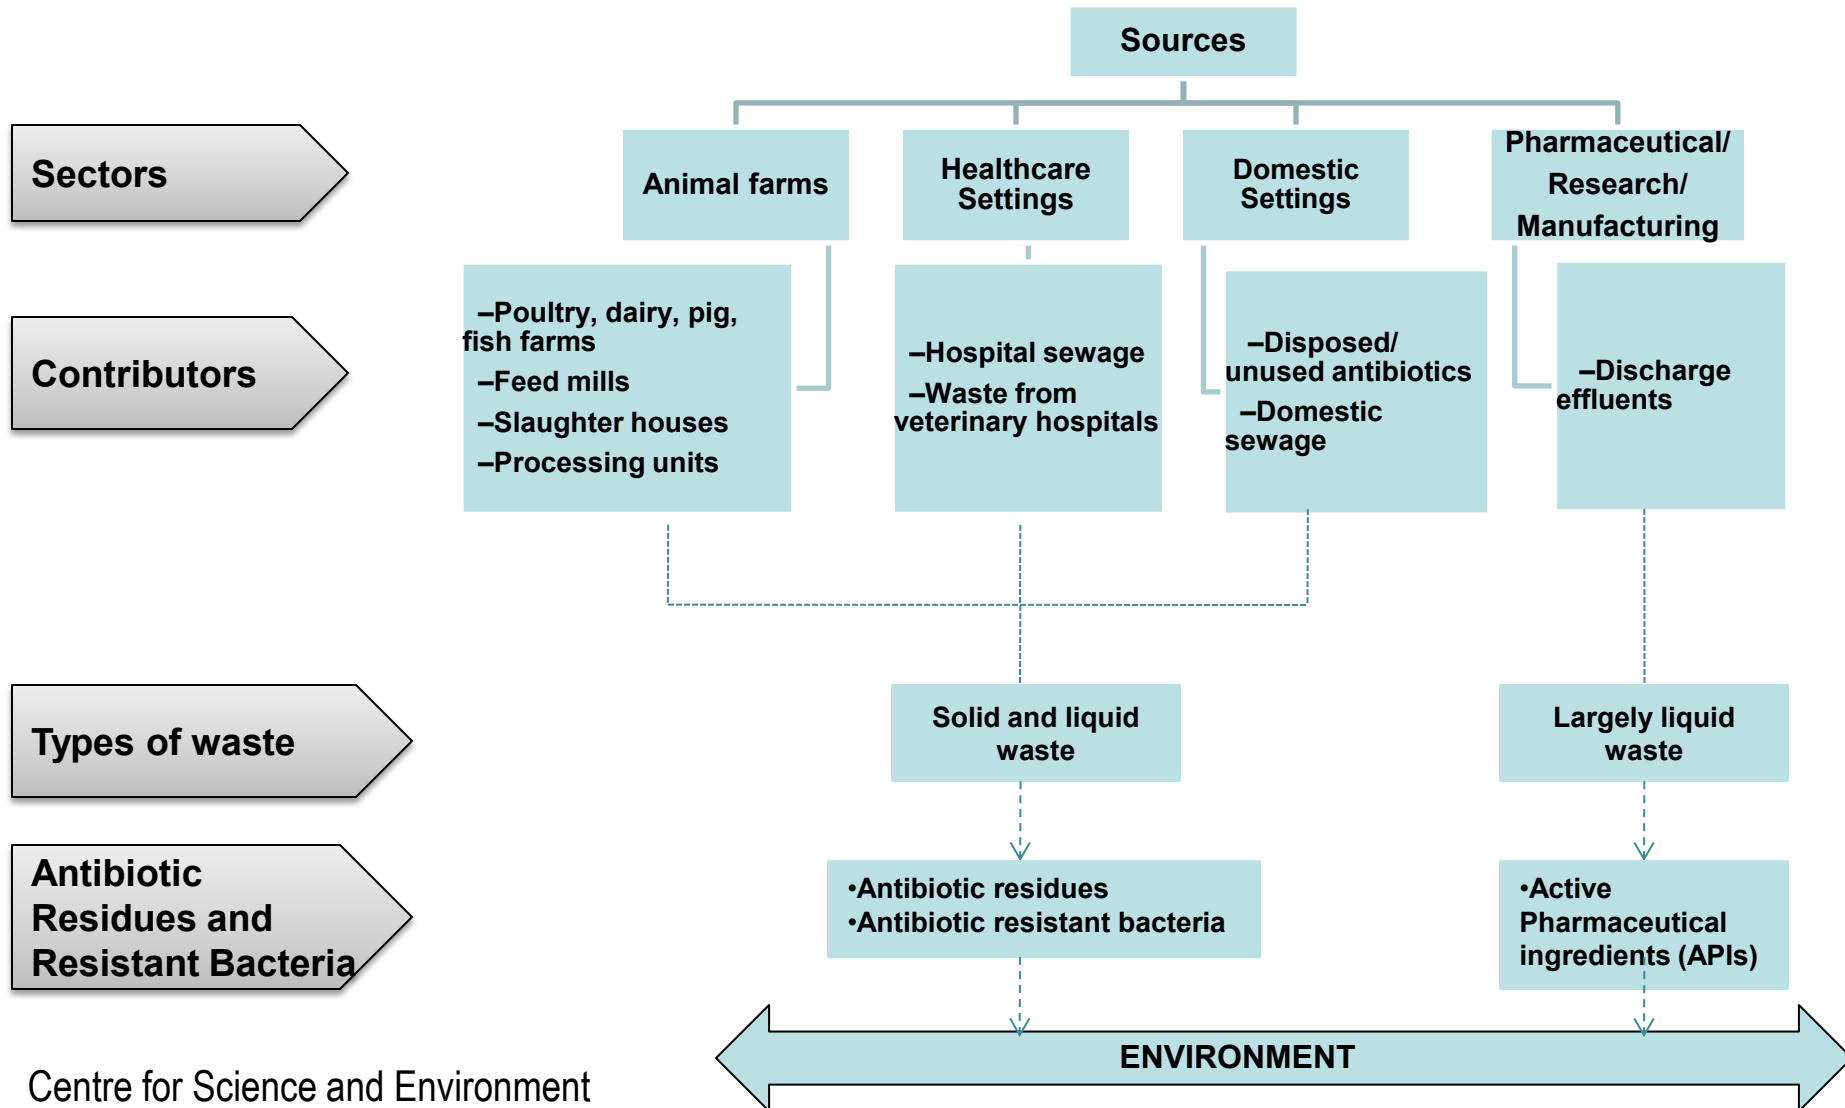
Sources

Sectors

Animal farms

Healthcare Settings

Domestic Settings

Pharmaceutical/ Research/ Manufacturing

Contributors

–Poultry, dairy, pig, fish farms
–Feed mills
–Slaughter houses
–Processing units

–Hospital sewage
–Waste from veterinary hospitals

–Disposed/ unused antibiotics
–Domestic sewage

–Discharge effluents

Types of waste

Solid and liquid waste

Largely liquid waste

Antibiotic Residues and Resistant Bacteria

•Antibiotic residues
•Antibiotic resistant bacteria

•Active Pharmaceutical ingredients (APIs)

ENVIRONMENT

Centre for Science and Environment